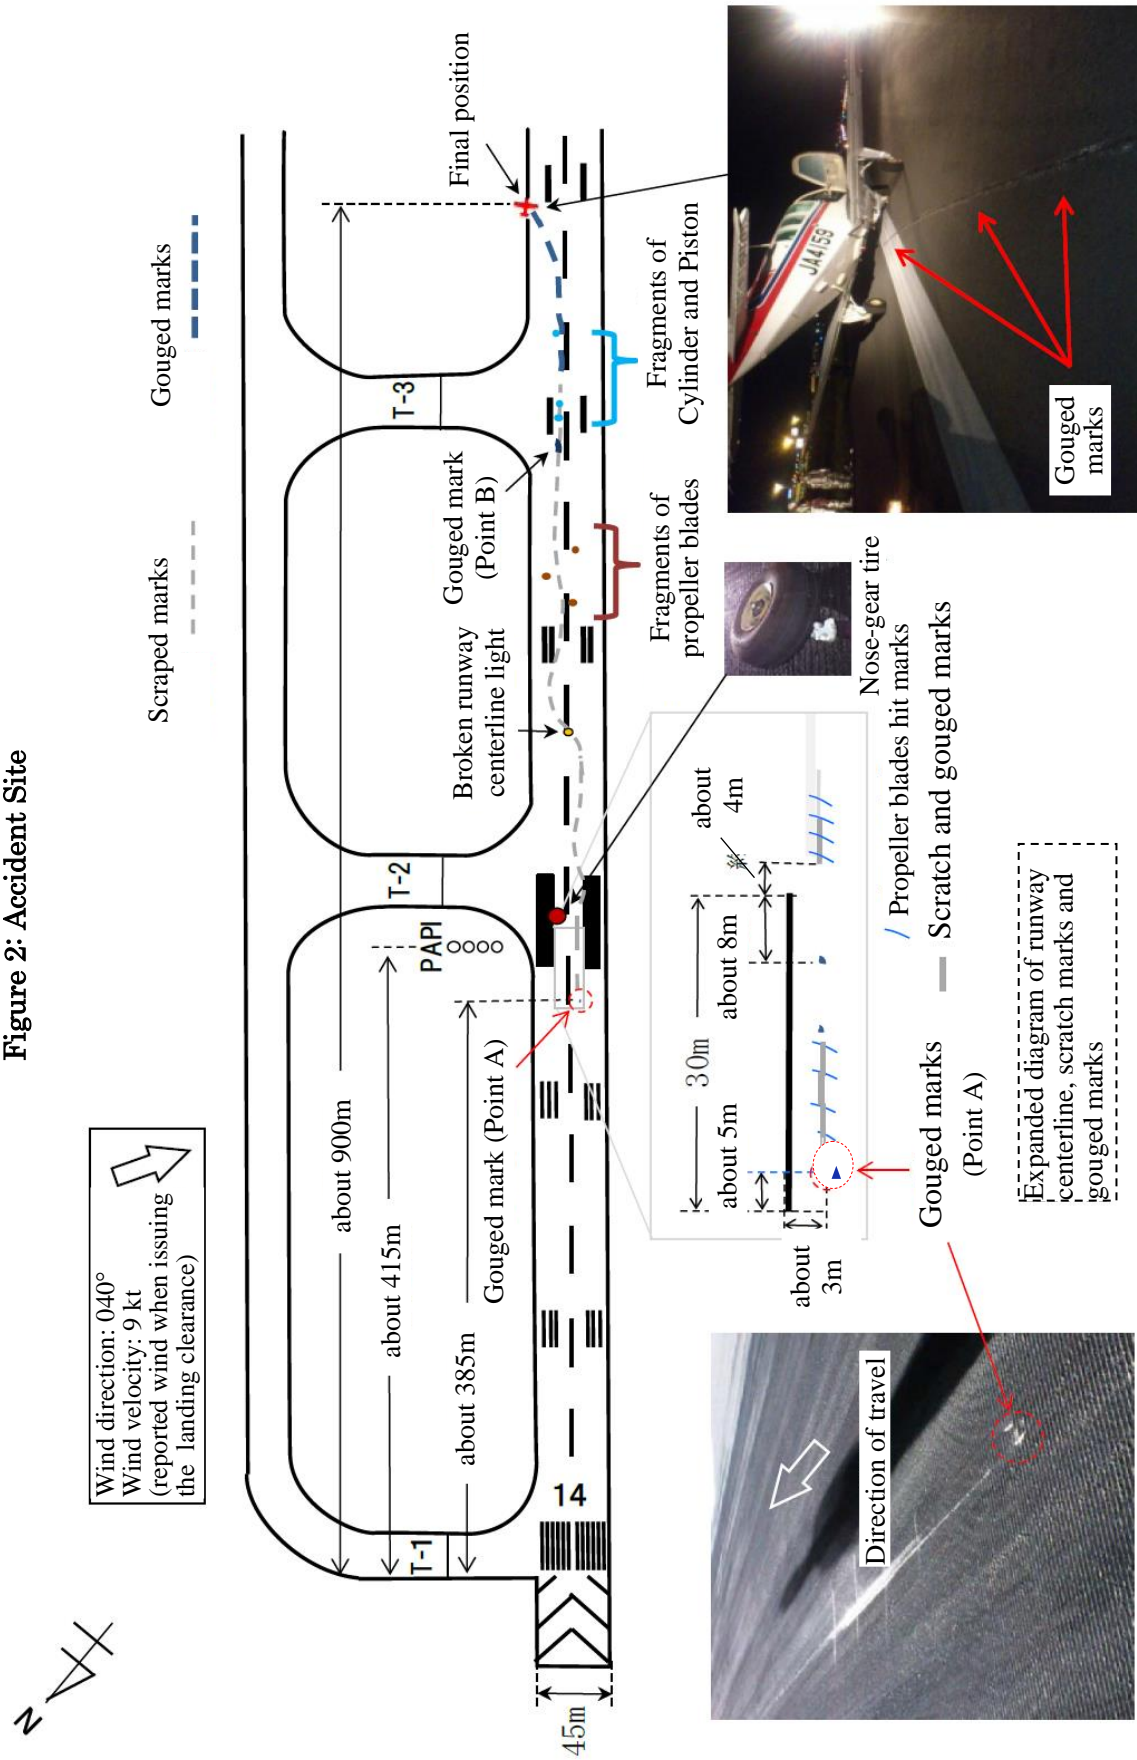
Figure 2: Accident Site

Wind direction: 040°
Wind velocity: 9 kt
(reported wind when issuing the landing clearance)

Scraped marks

Gouged marks

Final position

Fragments of Cylinder and Piston

Gouged mark (Point B)

Fragments of propeller blades

Broken runway centerline light

T-3

T-2

T-1

PAPI

about 900m

about 415m

about 385m

Gouged mark (Point A)

14

45m

N

Gouged marks

JA4159

Nose-gear tire

about 4m

about 8m

30m

about 5m

about 3m

Propeller blades hit marks

Scratch and gouged marks

Gouged marks
(Point A)

Expanded diagram of runway centerline, scratch marks and gouged marks

Direction of travel